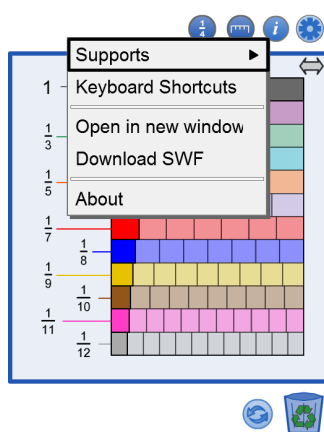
$\frac{1}{4}$

i

Supports ▶

Keyboard Shortcuts

Open in new window

Download SWF

About

1

$\frac{1}{3}$

$\frac{1}{5}$

$\frac{1}{7}$

$\frac{1}{8}$

$\frac{1}{9}$

$\frac{1}{10}$

$\frac{1}{11}$

$\frac{1}{12}$